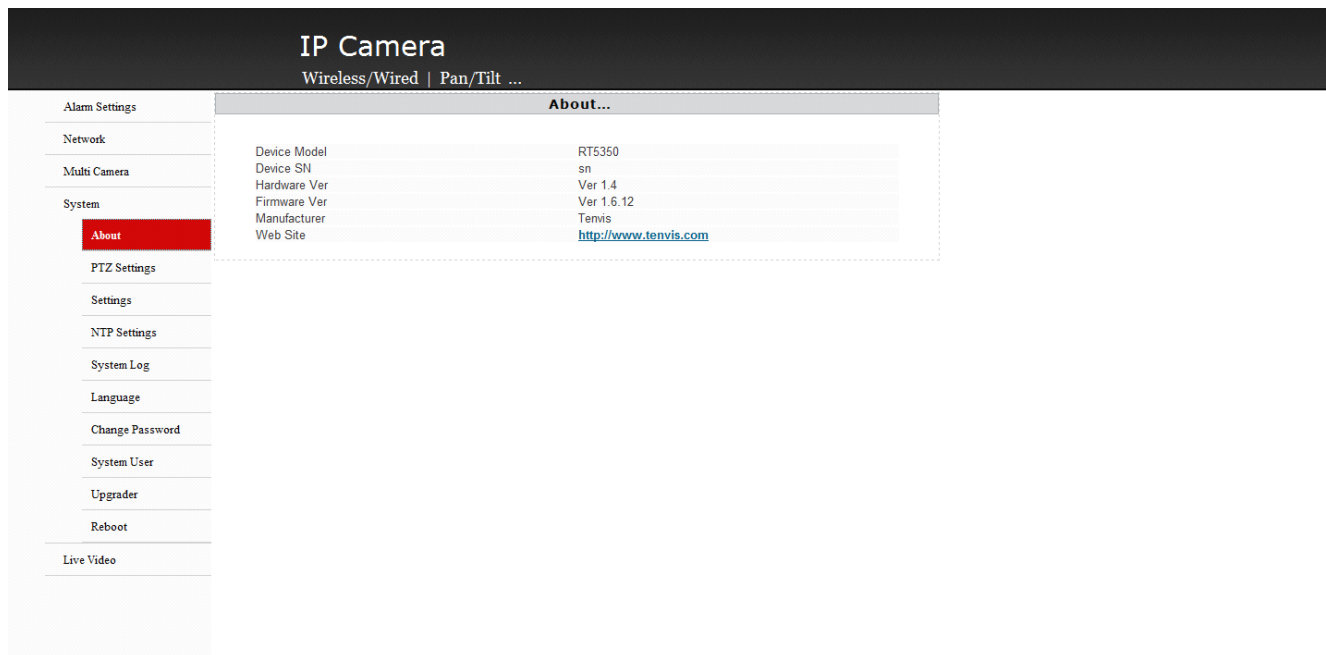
IP Camera
Wireless/Wired | Pan/Tilt ...

Alarm Settings
Network
Multi Camera
System
About
PTZ Settings
Settings
NTP Settings
System Log
Language
Change Password
System User
Upgrader
Reboot
Live Video

About...

| | |
|---|---|
| Device Model | RT5350 |
| Device SN | sn |
| Hardware Ver | Ver 1.4 |
| Firmware Ver | Ver 1.6.12 |
| Manufacturer | Tenvis |
| Web Site | http://www.tenvis.com |